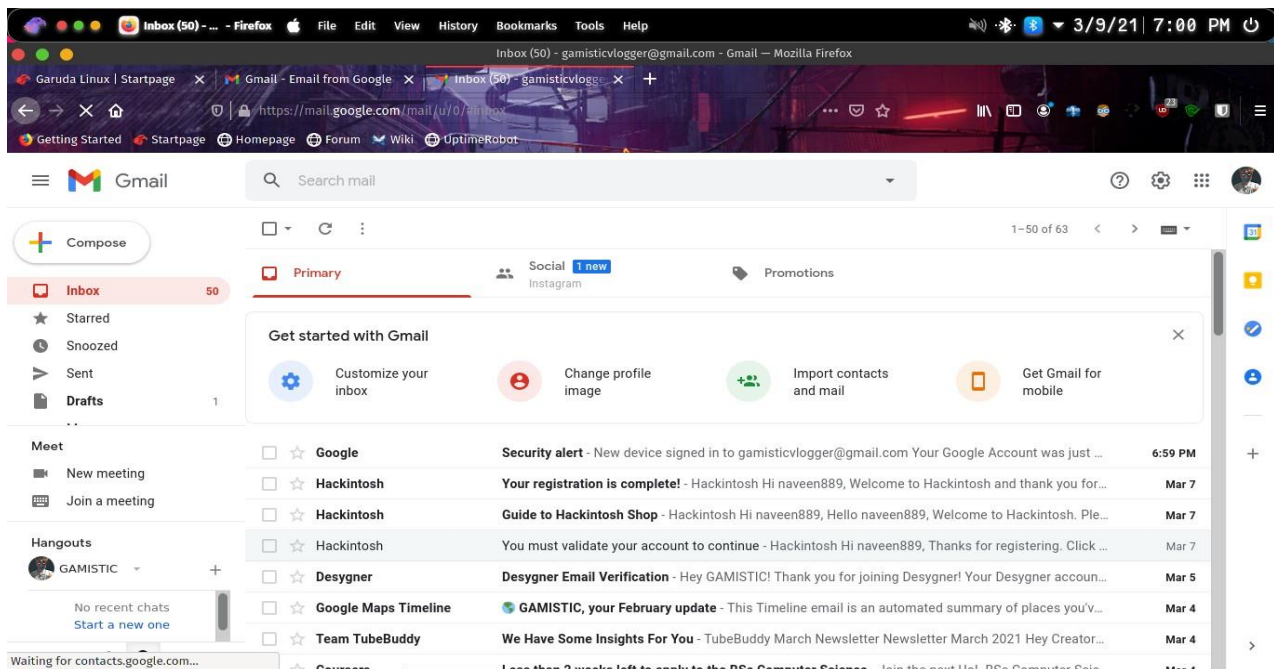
Inbox (50) - ... - Firefox File Edit View History Bookmarks Tools Help 3/9/21 7:00 PM

Inbox (50) - gamisticvlogger@gmail.com - Gmail — Mozilla Firefox

Garuda Linux | Startpage × Gmail - Email from Google × Inbox (50) - gamisticvlogge ×

https://mail.google.com/mail/u/0/#inbox

Getting Started Startpage Homepage Forum Wiki UptimeRobot

Gmail

Search mail

Compose

Inbox 50
Starred
Snoozed
Sent
Drafts 1

Meet
New meeting
Join a meeting

Hangouts
GAMISTIC

No recent chats
Start a new one

1–50 of 63

Primary
Social 1 new Instagram
Promotions

Get started with Gmail

Customize your inbox
Change profile image
Import contacts and mail
Get Gmail for mobile

| | | |
|---|---|---|
| Google | **Security alert** - New device signed in to gamisticvlogger@gmail.com Your Google Account was just ... | 6:59 PM |
| Hackintosh | **Your registration is complete!** - Hackintosh Hi naveen889, Welcome to Hackintosh and thank you for... | Mar 7 |
| Hackintosh | **Guide to Hackintosh Shop** - Hackintosh Hi naveen889, Hello naveen889, Welcome to Hackintosh. Ple... | Mar 7 |
| Hackintosh | You must validate your account to continue - Hackintosh Hi naveen889, Thanks for registering. Click ... | Mar 7 |
| Desygner | **Desygner Email Verification** - Hey GAMISTIC! Thank you for joining Desygner! Your Desygner accoun... | Mar 5 |
| Google Maps Timeline | **GAMISTIC, your February update** - This Timeline email is an automated summary of places you'v... | Mar 4 |
| Team TubeBuddy | **We Have Some Insights For You** - TubeBuddy March Newsletter Newsletter March 2021 Hey Creator... | Mar 4 |

Waiting for contacts.google.com...